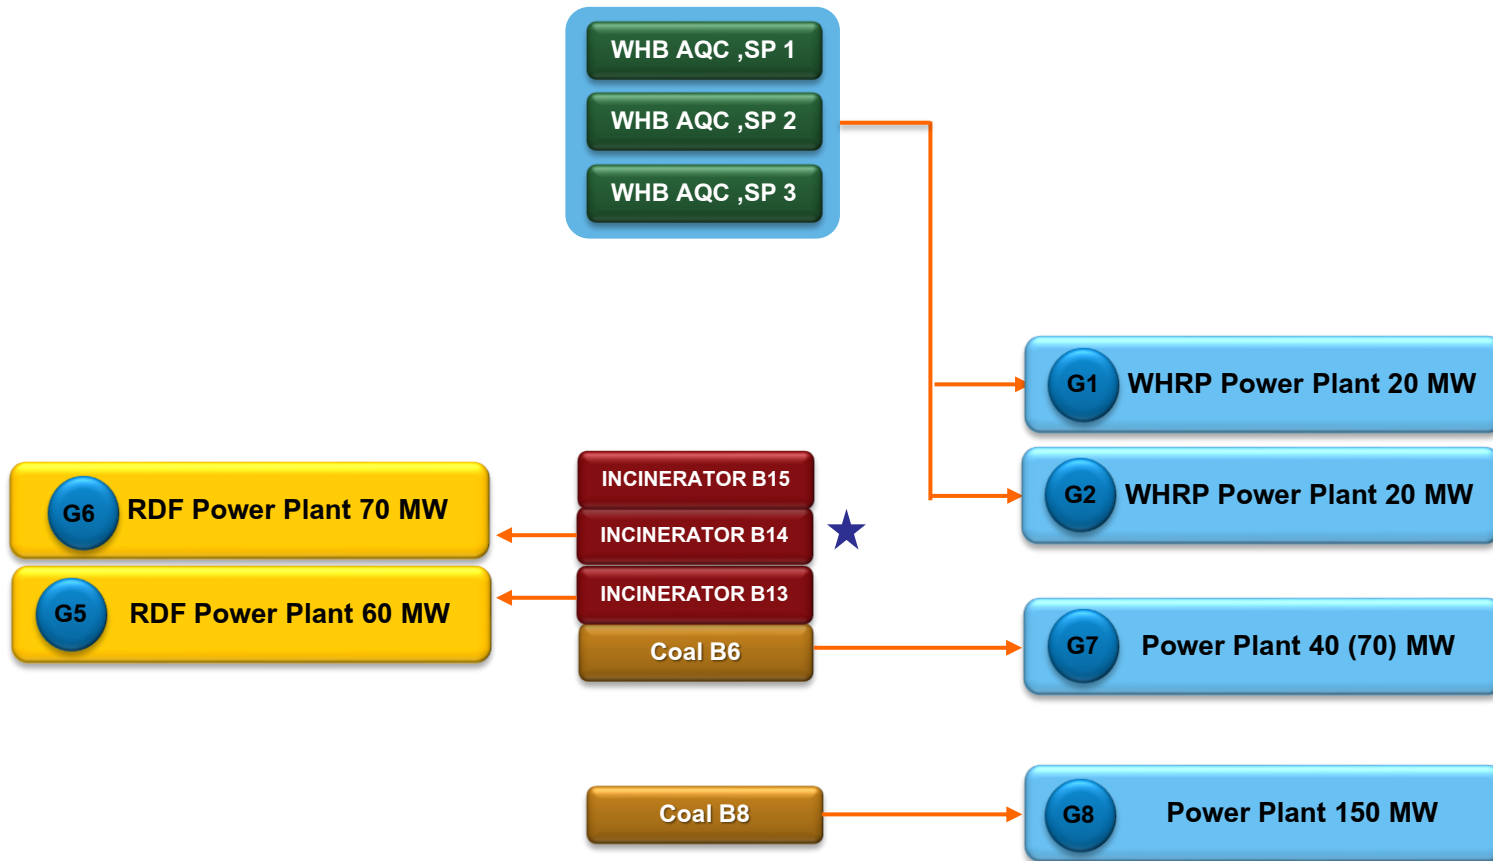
WHB AQC ,SP 1
WHB AQC ,SP 2
WHB AQC ,SP 3

G1 WHRP Power Plant 20 MW

G2 WHRP Power Plant 20 MW

G6 RDF Power Plant 70 MW

G5 RDF Power Plant 60 MW

INCINERATOR B15
INCINERATOR B14
INCINERATOR B13
Coal B6

G7 Power Plant 40 (70) MW

Coal B8

G8 Power Plant 150 MW